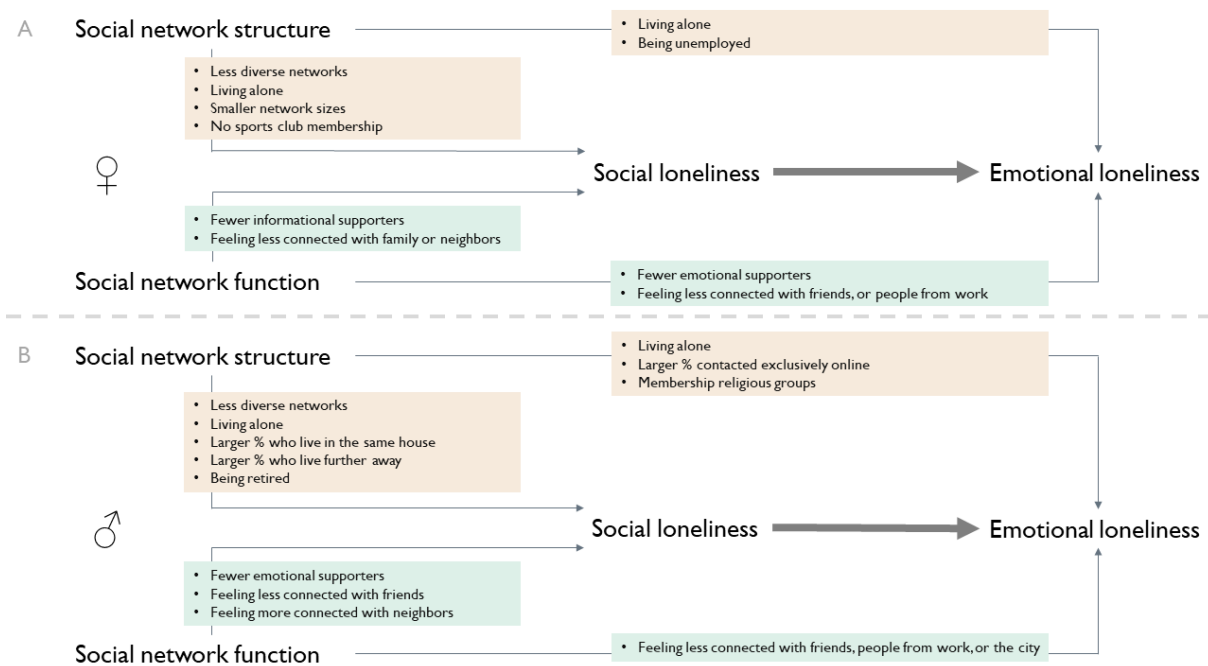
A

Social network structure

- Living alone
- Being unemployed

- Less diverse networks
- Living alone
- Smaller network sizes
- No sports club membership

♀

Social loneliness

Emotional loneliness

- Fewer informational supporters
- Feeling less connected with family or neighbors

Social network function

- Fewer emotional supporters
- Feeling less connected with friends, or people from work

B

Social network structure

- Living alone
- Larger % contacted exclusively online
- Membership religious groups

- Less diverse networks
- Living alone
- Larger % who live in the same house
- Larger % who live further away
- Being retired

♂

Social loneliness

Emotional loneliness

- Fewer emotional supporters
- Feeling less connected with friends
- Feeling more connected with neighbors

Social network function

- Feeling less connected with friends, people from work, or the city